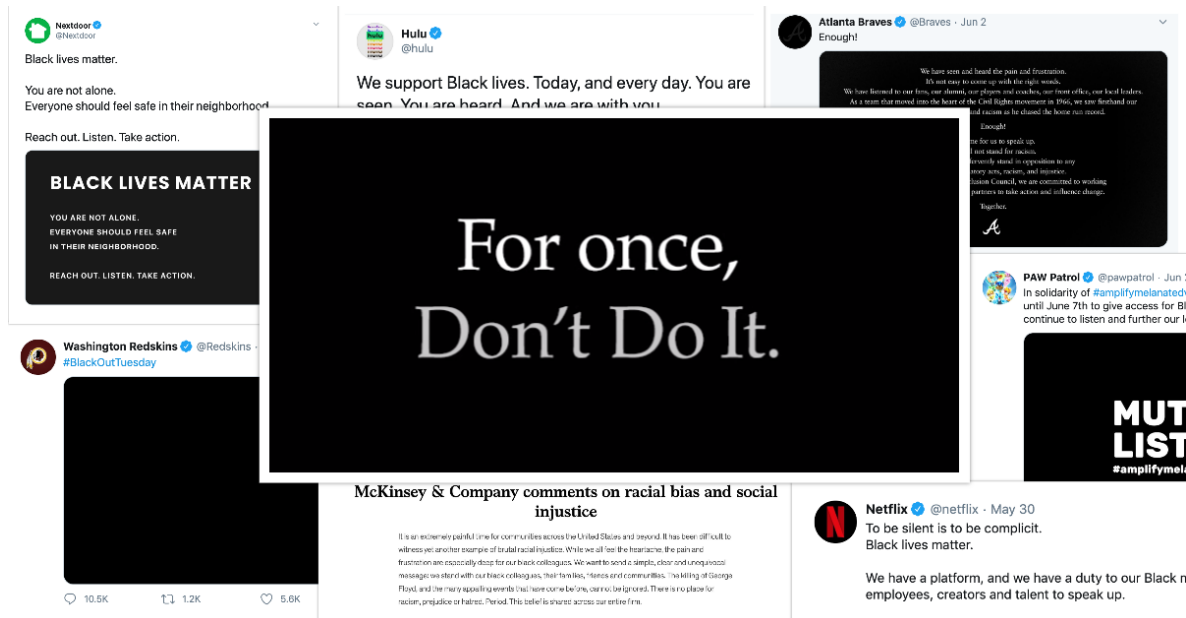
Nextdoor
@Nextdoor

Black lives matter.

You are not alone.
Everyone should feel safe in their neighborhood.

Reach out. Listen. Take action.

BLACK LIVES MATTER

YOU ARE NOT ALONE.
EVERYONE SHOULD FEEL SAFE IN THEIR NEIGHBORHOOD.

REACH OUT. LISTEN. TAKE ACTION.

Hulu
@hulu

We support Black lives. Today, and every day. You are seen. You are heard. And we are with you.

Atlanta Braves @Braves · Jun 2
Enough!

We have seen and heard the pain and frustration.
It's not easy to come up with the right words.
We have listened to our fans, our alumni, our players and coaches, our front office, our local leaders.
As a team that moved into the heart of the Civil Rights movement in 1966, we saw firsthand our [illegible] and racism as he chased the home run record.

Enough!

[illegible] for us to speak up.
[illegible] not stand for racism.
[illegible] stand in opposition to any
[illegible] acts, racism, and injustice.
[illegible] Council, we are committed to working
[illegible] partners to take action and influence change.

Together.

For once,
Don't Do It.

PAW Patrol @pawpatrol · Jun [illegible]
In solidarity of #amplifymelanatedv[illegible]
until June 7th to give access for Bl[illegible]
continue to listen and further our l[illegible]

MUT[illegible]
LIST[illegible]
#amplifymela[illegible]

Washington Redskins @Redskins
#BlackOutTuesday

10.5K 1.2K 5.6K

McKinsey & Company comments on racial bias and social injustice

It is an extremely painful time for communities across the United States and beyond. It has been difficult to witness yet another example of brutal racial injustice. While we all feel the heartache, the pain and frustration are especially deep for our black colleagues. We want to send a simple, clear and unequivocal message: we stand with our black colleagues, their families, friends and communities. The killing of George Floyd, and the many appalling events that have come before, cannot be ignored. There is no place for racism, prejudice or hatred. Period. This belief is shared across our entire firm.

Netflix @netflix · May 30
To be silent is to be complicit.
Black lives matter.

We have a platform, and we have a duty to our Black m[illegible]
employees, creators and talent to speak up.